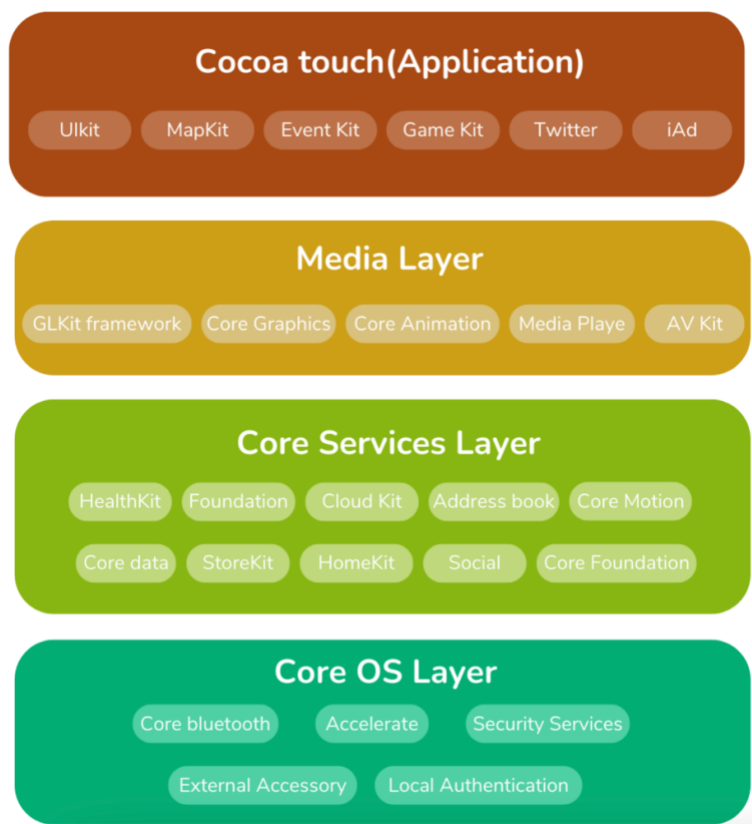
Cocoa touch(Application)

Ulkit MapKit Event Kit Game Kit Twitter iAd

Media Layer

GLKit framework Core Graphics Core Animation Media Playe AV Kit

Core Services Layer

HealthKit Foundation Cloud Kit Address book Core Motion

Core data StoreKit HomeKit Social Core Foundation

Core OS Layer

Core bluetooth Accelerate Security Services

External Accessory Local Authentication